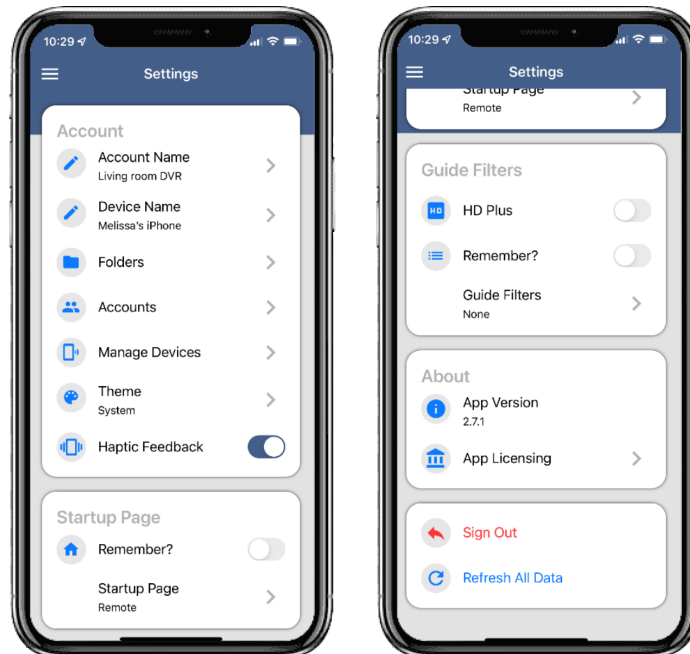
10:29

Settings

Account

Account Name
Living room DVR

Device Name
Melissa's iPhone

Folders

Accounts

Manage Devices

Theme
System

Haptic Feedback

Startup Page

Remember?

Startup Page
Remote

10:29

Settings

Startup Page
Remote

Guide Filters

HD

HD Plus

Remember?

Guide Filters
None

About

App Version
2.7.1

App Licensing

Sign Out

Refresh All Data